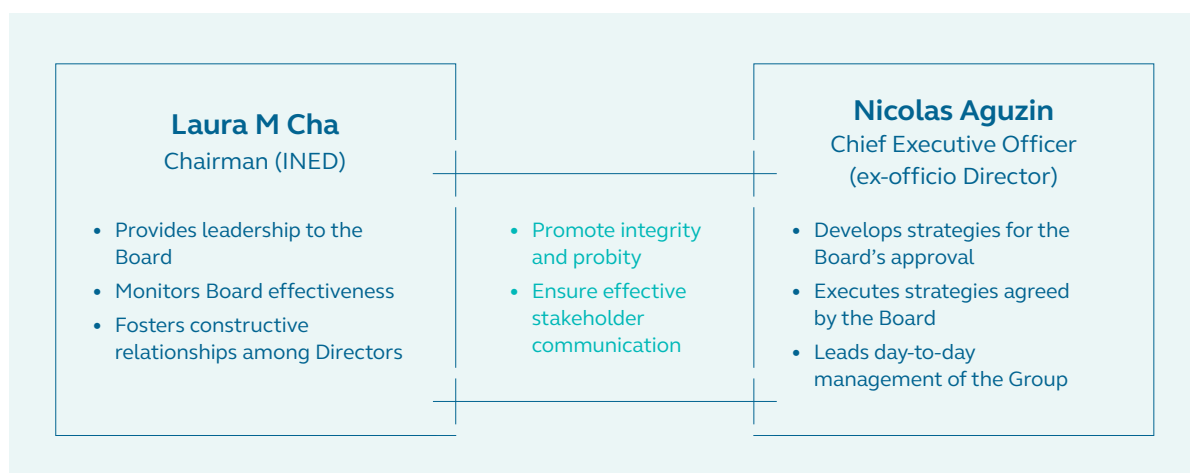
Laura M Cha
Chairman (INED)

- Provides leadership to the Board
- Monitors Board effectiveness
- Fosters constructive relationships among Directors

- Promote integrity and probity
- Ensure effective stakeholder communication

Nicolas Aguzin
Chief Executive Officer
(ex-officio Director)

- Develops strategies for the Board's approval
- Executes strategies agreed by the Board
- Leads day-to-day management of the Group